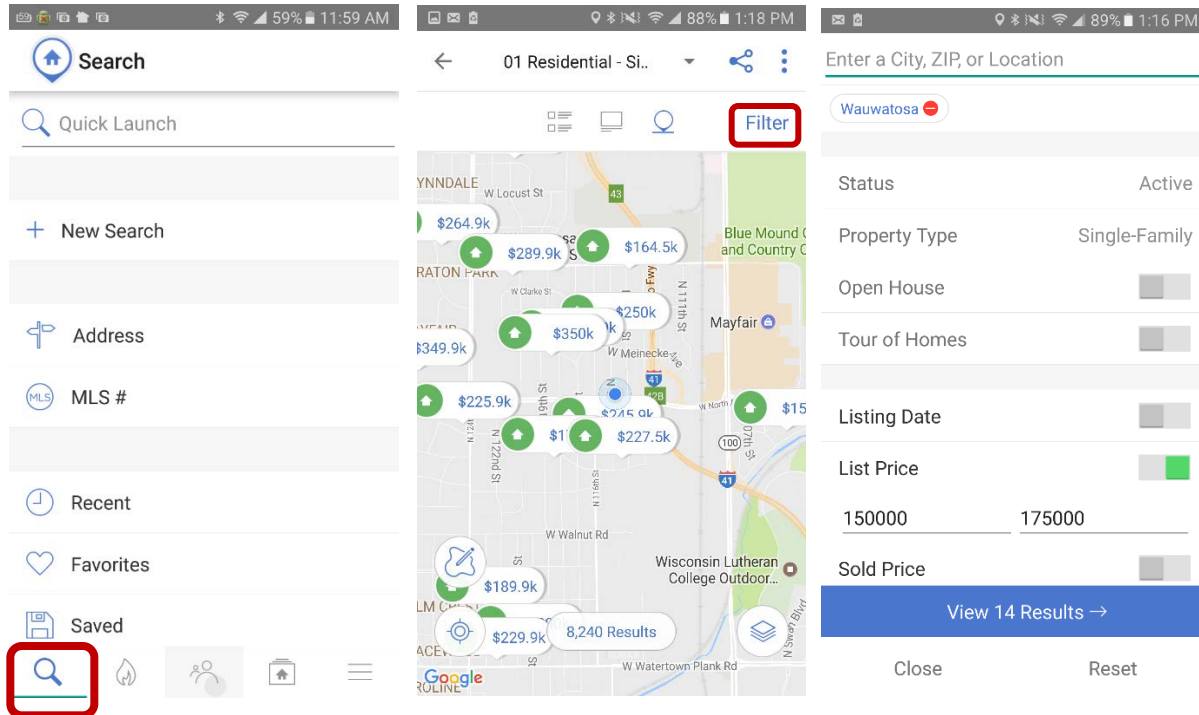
59% 11:59 AM

Search

Quick Launch

New Search

Address

MLS #

Recent

Favorites

Saved

88% 1:18 PM

01 Residential - Si..

Filter

YNNDALE
W Locust St
43
$264.9k
$289.9k
$164.5k
Blue Mound C and Country C
RATON PARK
W Clarke St
$250k
$350k
Mayfair
$349.9k
W Meinecke Ave
N 111th St
41
$225.9k
$245.9k
42B
W North
$15
$1
$227.5k
100
N 122nd St
41
W Walnut Rd
$189.9k
Wisconsin Lutheran College Outdoor...
$229.9k
8,240 Results
W Watertown Plank Rd
Google

89% 1:16 PM

Enter a City, ZIP, or Location

Wauwatosa

Status Active

Property Type Single-Family

Open House

Tour of Homes

Listing Date

List Price

150000 175000

Sold Price

View 14 Results →

Close Reset